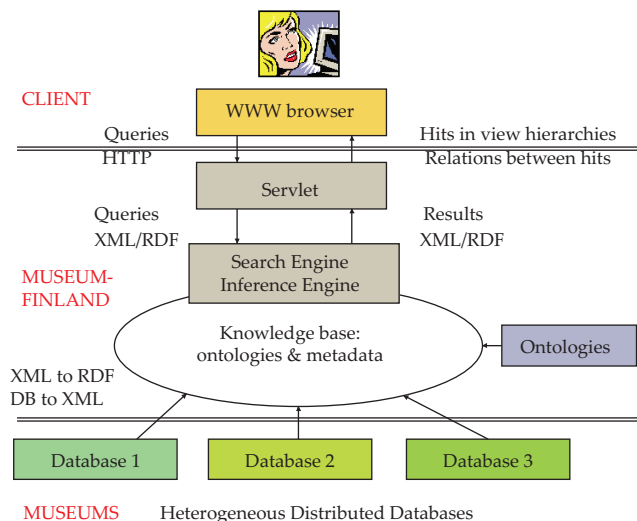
CLIENT

WWW browser

Queries
HTTP

Hits in view hierarchies
Relations between hits

Servlet

Queries
XML/RDF

Results
XML/RDF

MUSEUM-
FINLAND

Search Engine
Inference Engine

Knowledge base:
ontologies & metadata

Ontologies

XML to RDF
DB to XML

Database 1

Database 2

Database 3

MUSEUMS Heterogeneous Distributed Databases